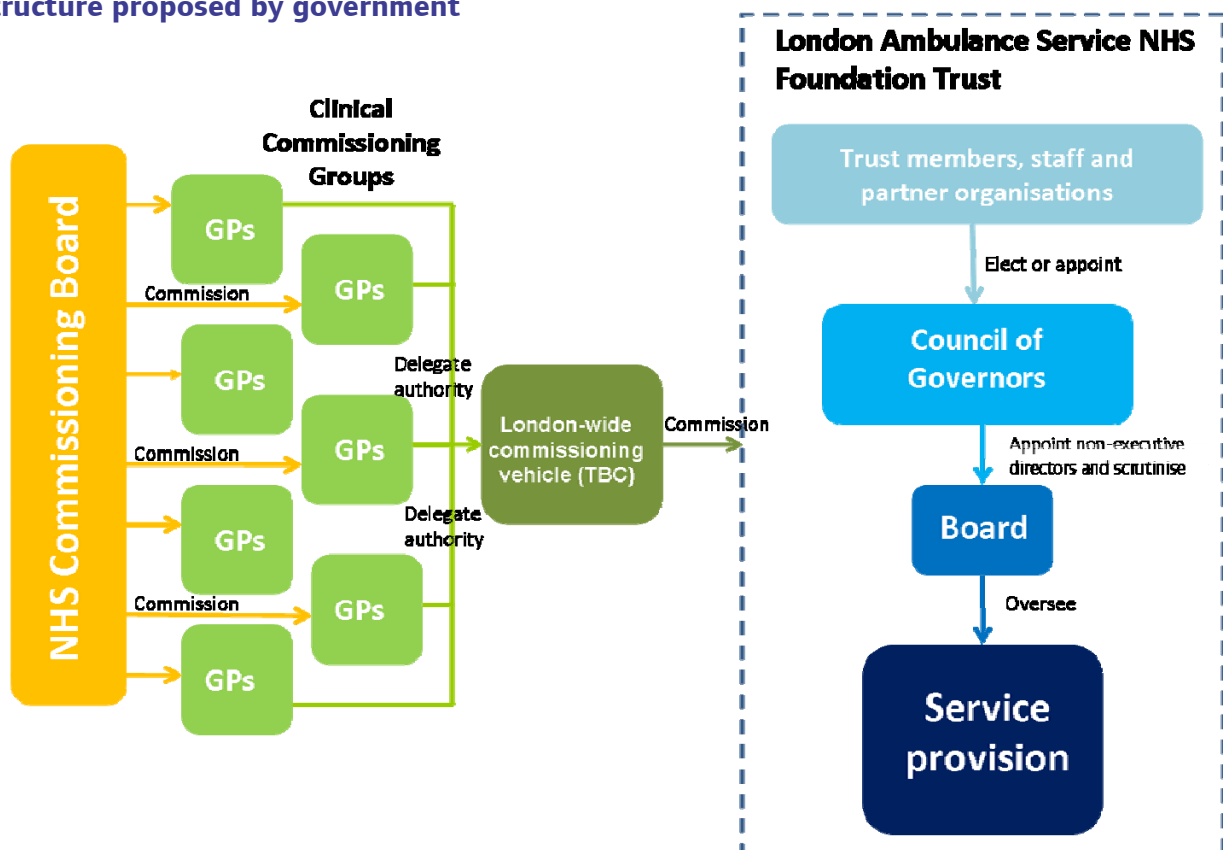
ructure proposed by government

London Ambulance Service NHS Foundation Trust

Clinical Commissioning Groups

NHS Commissioning Board

GPs

Commission

GPs

GPs

Delegate authority

Commission

GPs

London-wide commissioning vehicle (TBC)

Commission

GPs

Delegate authority

Commission

GPs

GPs

Trust members, staff and partner organisations

Elect or appoint

Council of Governors

Appoint non-executive directors and scrutinise

Board

Oversee

Service provision